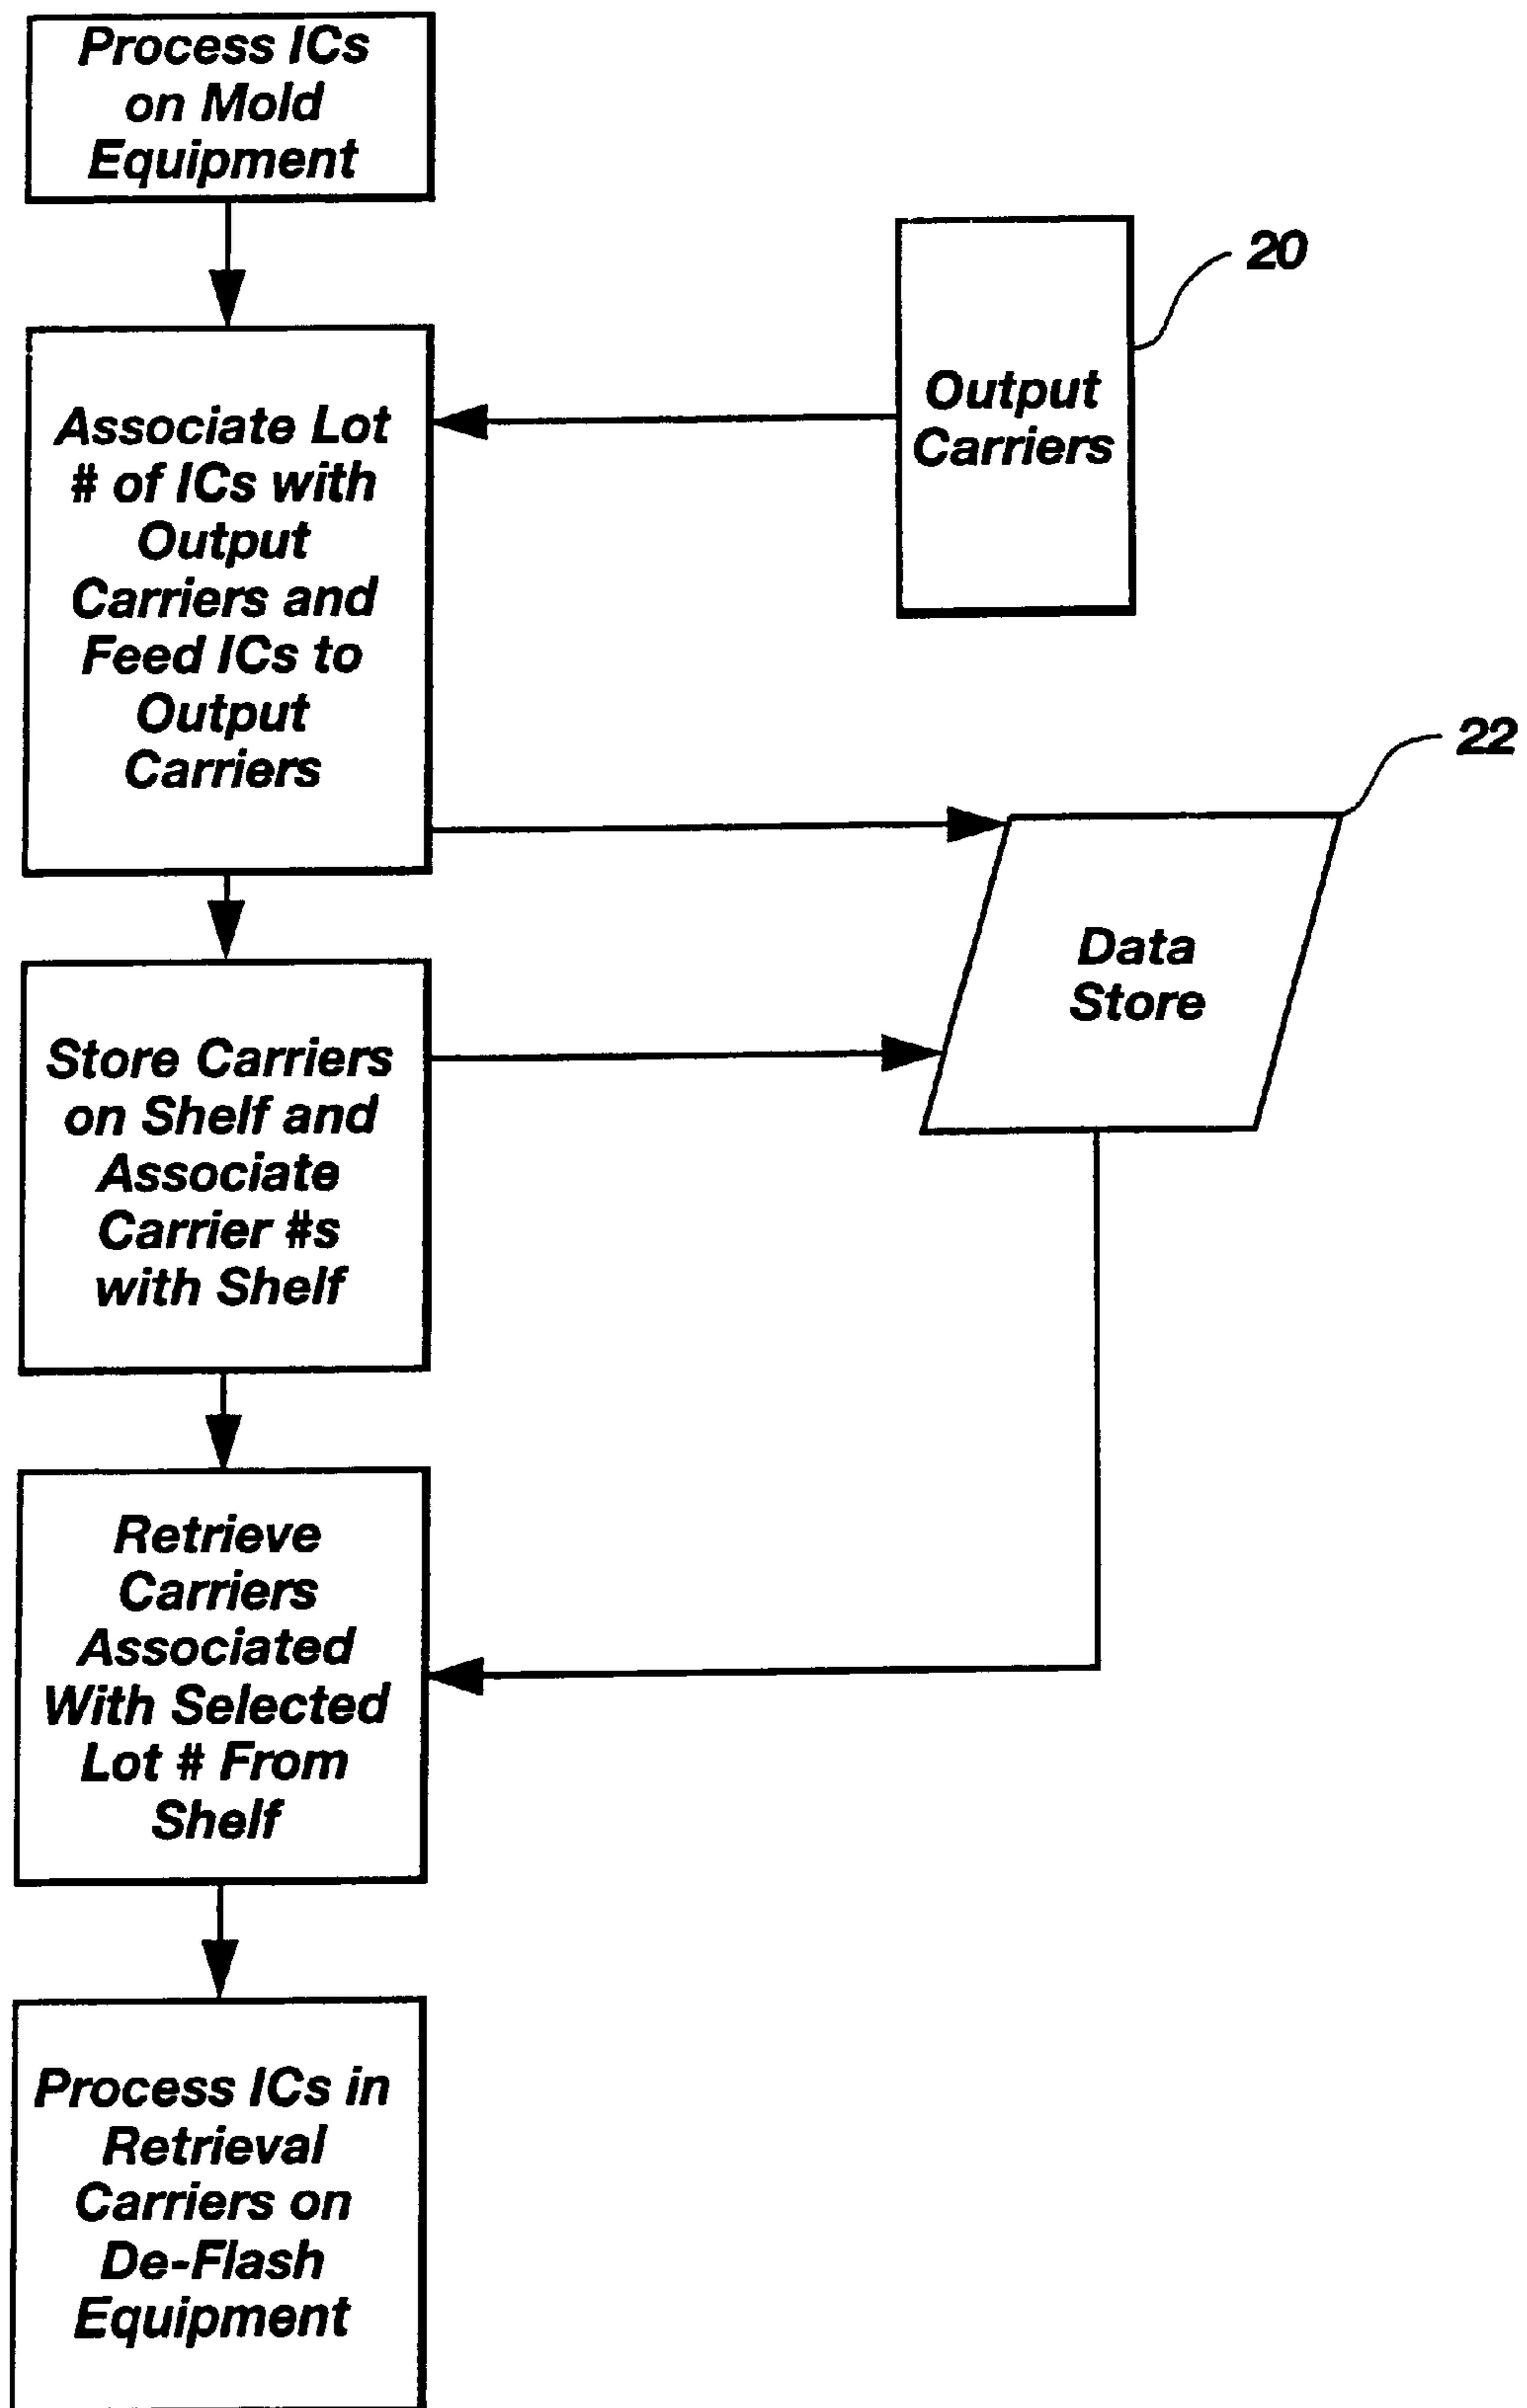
Process ICs on Mold Equipment

Associate Lot # of ICs with Output Carriers and Feed ICs to Output Carriers

Output Carriers

20

22

Data Store

Store Carriers on Shelf and Associate Carrier #s with Shelf

Retrieve Carriers Associated With Selected Lot # From Shelf

Process ICs in Retrieval Carriers on De-Flash Equipment